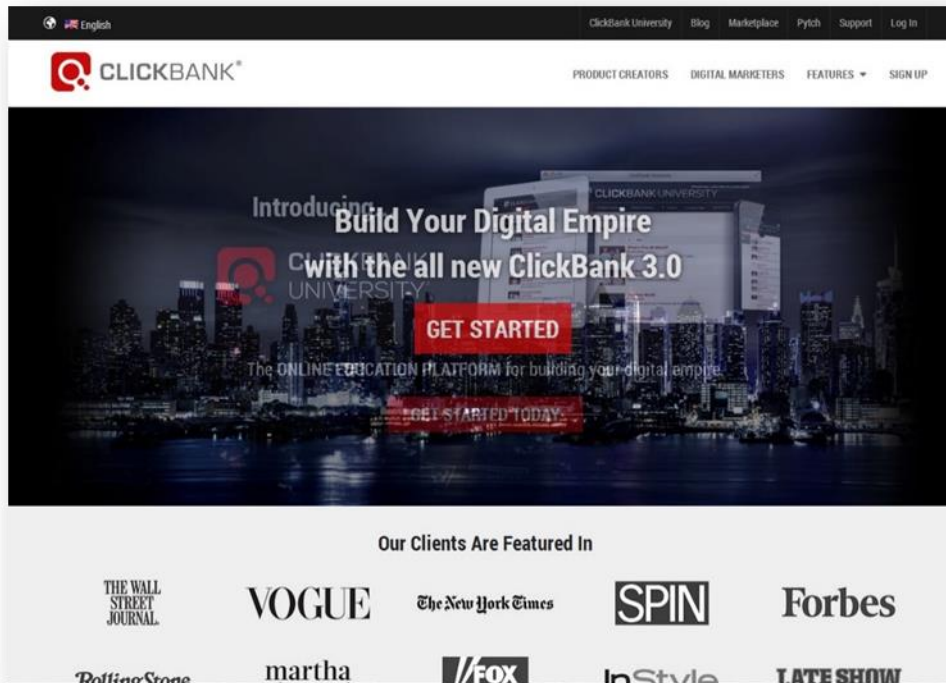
English

ClickBank University Blog Marketplace Pytch Support Log In

CLICKBANK®

PRODUCT CREATORS DIGITAL MARKETERS FEATURES ▾ SIGN UP

Introducing CLICKBANK UNIVERSITY

Build Your Digital Empire with the all new ClickBank 3.0

GET STARTED

The ONLINE EDUCATION PLATFORM for building your digital empire

GET STARTED TODAY

Our Clients Are Featured In

THE WALL STREET JOURNAL.

VOGUE

The New York Times

SPIN

Forbes

RollingStone

martha

FOX

InStyle

LATE SHOW